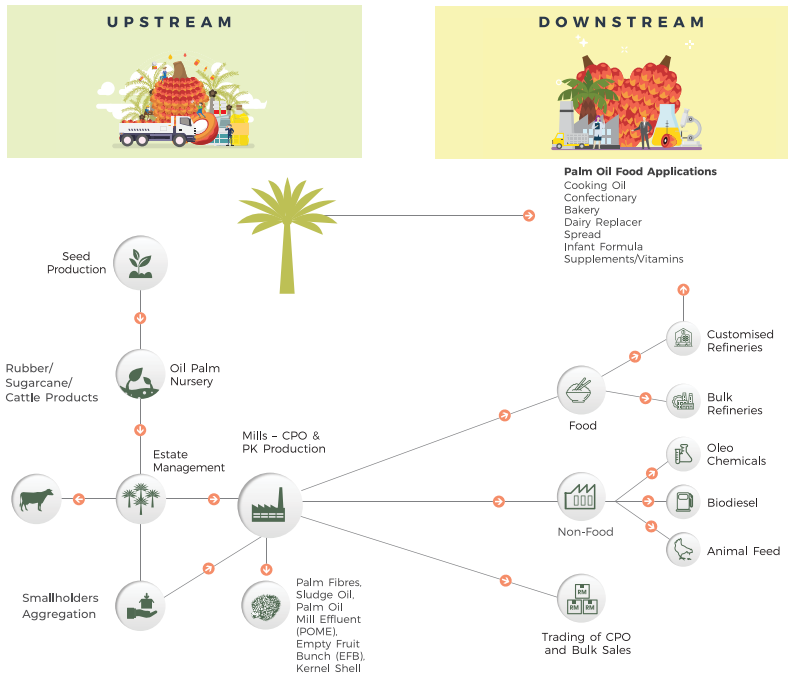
UPSTREAM

DOWNSTREAM

Palm Oil Food Applications
Cooking Oil
Confectionary
Bakery
Dairy Replacer
Spread
Infant Formula
Supplements/Vitamins

Seed Production

Oil Palm Nursery

Rubber/ Sugarcane/ Cattle Products

Estate Management

Mills – CPO & PK Production

Smallholders Aggregation

Palm Fibres, Sludge Oil, Palm Oil Mill Effluent (POME), Empty Fruit Bunch (EFB), Kernel Shell

Food

Customised Refineries

Bulk Refineries

Non-Food

Oleo Chemicals

Biodiesel

Animal Feed

RM RM RM

Trading of CPO and Bulk Sales